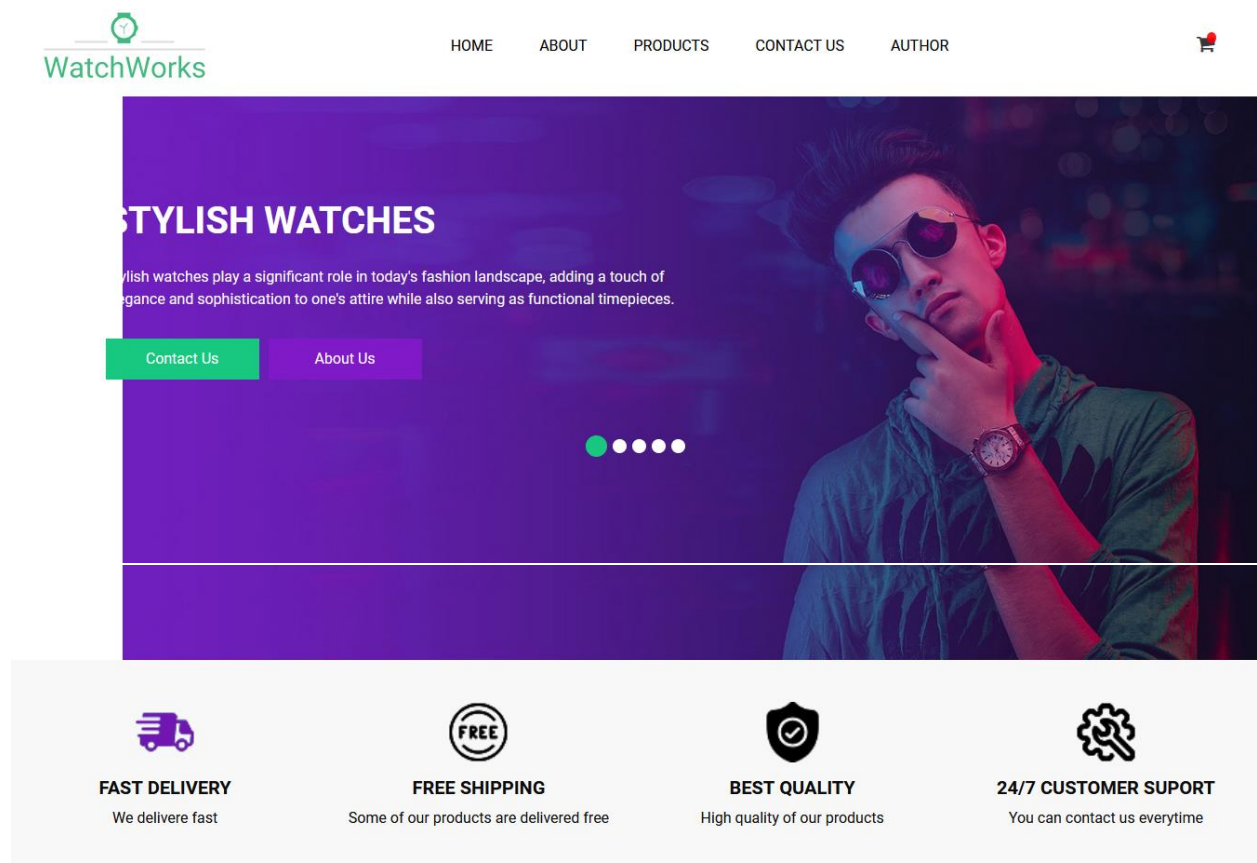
WatchWorks

HOME ABOUT PRODUCTS CONTACT US AUTHOR

TYLISH WATCHES

ylish watches play a significant role in today's fashion landscape, adding a touch of egance and sophistication to one's attire while also serving as functional timepieces.

Contact Us About Us

FREE

FAST DELIVERY
We delivere fast

FREE SHIPPING
Some of our products are delivered free

BEST QUALITY
High quality of our products

24/7 CUSTOMER SUPORT
You can contact us everytime